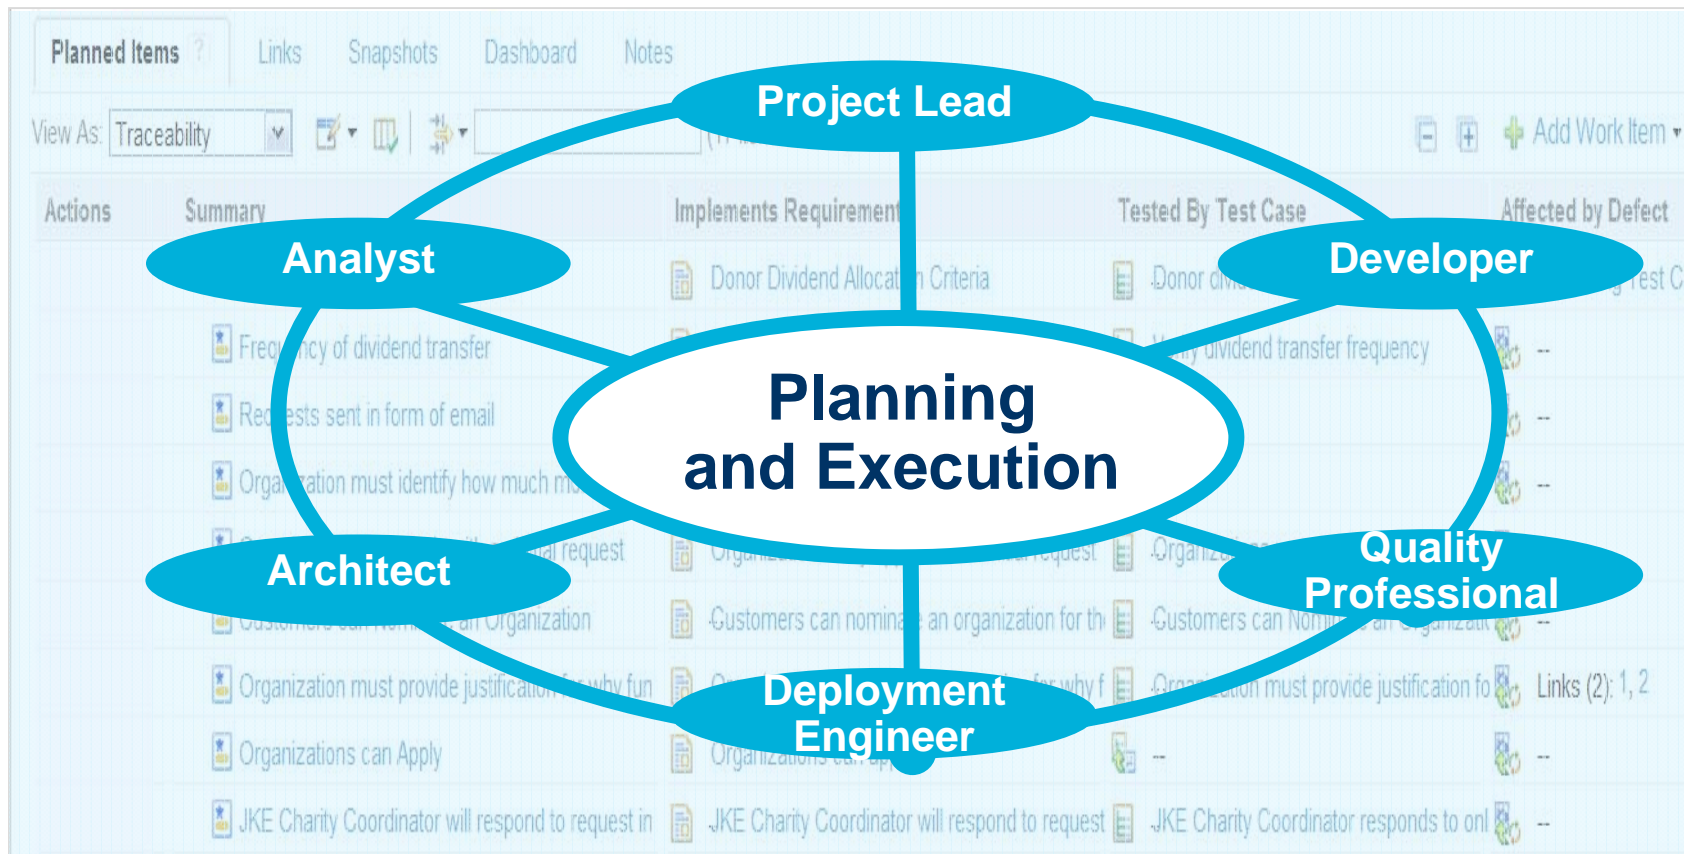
Planned Items Links Snapshots Dashboard Notes

View As: Traceability

Add Work Item

| Actions | Summary | Implements Requirement | Tested By Test Case | Affected by Defect |
|---|---|---|---|---|
| | | Donor Dividend Allocat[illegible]n Criteria | Donor d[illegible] | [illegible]Test C |
| | Freq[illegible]cy of dividend transfer | | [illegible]y dividend transfer frequency | -- |
| | Re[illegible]ests sent in form of email | | | -- |
| | Orga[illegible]ation must identify how much m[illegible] | | | -- |
| | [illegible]al request | Organiz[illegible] request | Organiz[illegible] | |
| | Customers can Nom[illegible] an Organization | Customers can nomina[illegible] an organization for th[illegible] | Customers can Nom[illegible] an Organizati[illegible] | -- |
| | Organization must provide justificatio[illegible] why fun | O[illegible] for why f | Orga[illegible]ation must provide justification fo | Links (2): 1, 2 |
| | Organizations can Apply | Organizations can ap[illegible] | -- | -- |
| | JKE Charity Coordinator will respond to request in | JKE Charity Coordinator will respond to request | JKE Charity Coordinator responds to onl | -- |

Project Lead

Analyst

Developer

Planning and Execution

Architect

Quality Professional

Deployment Engineer